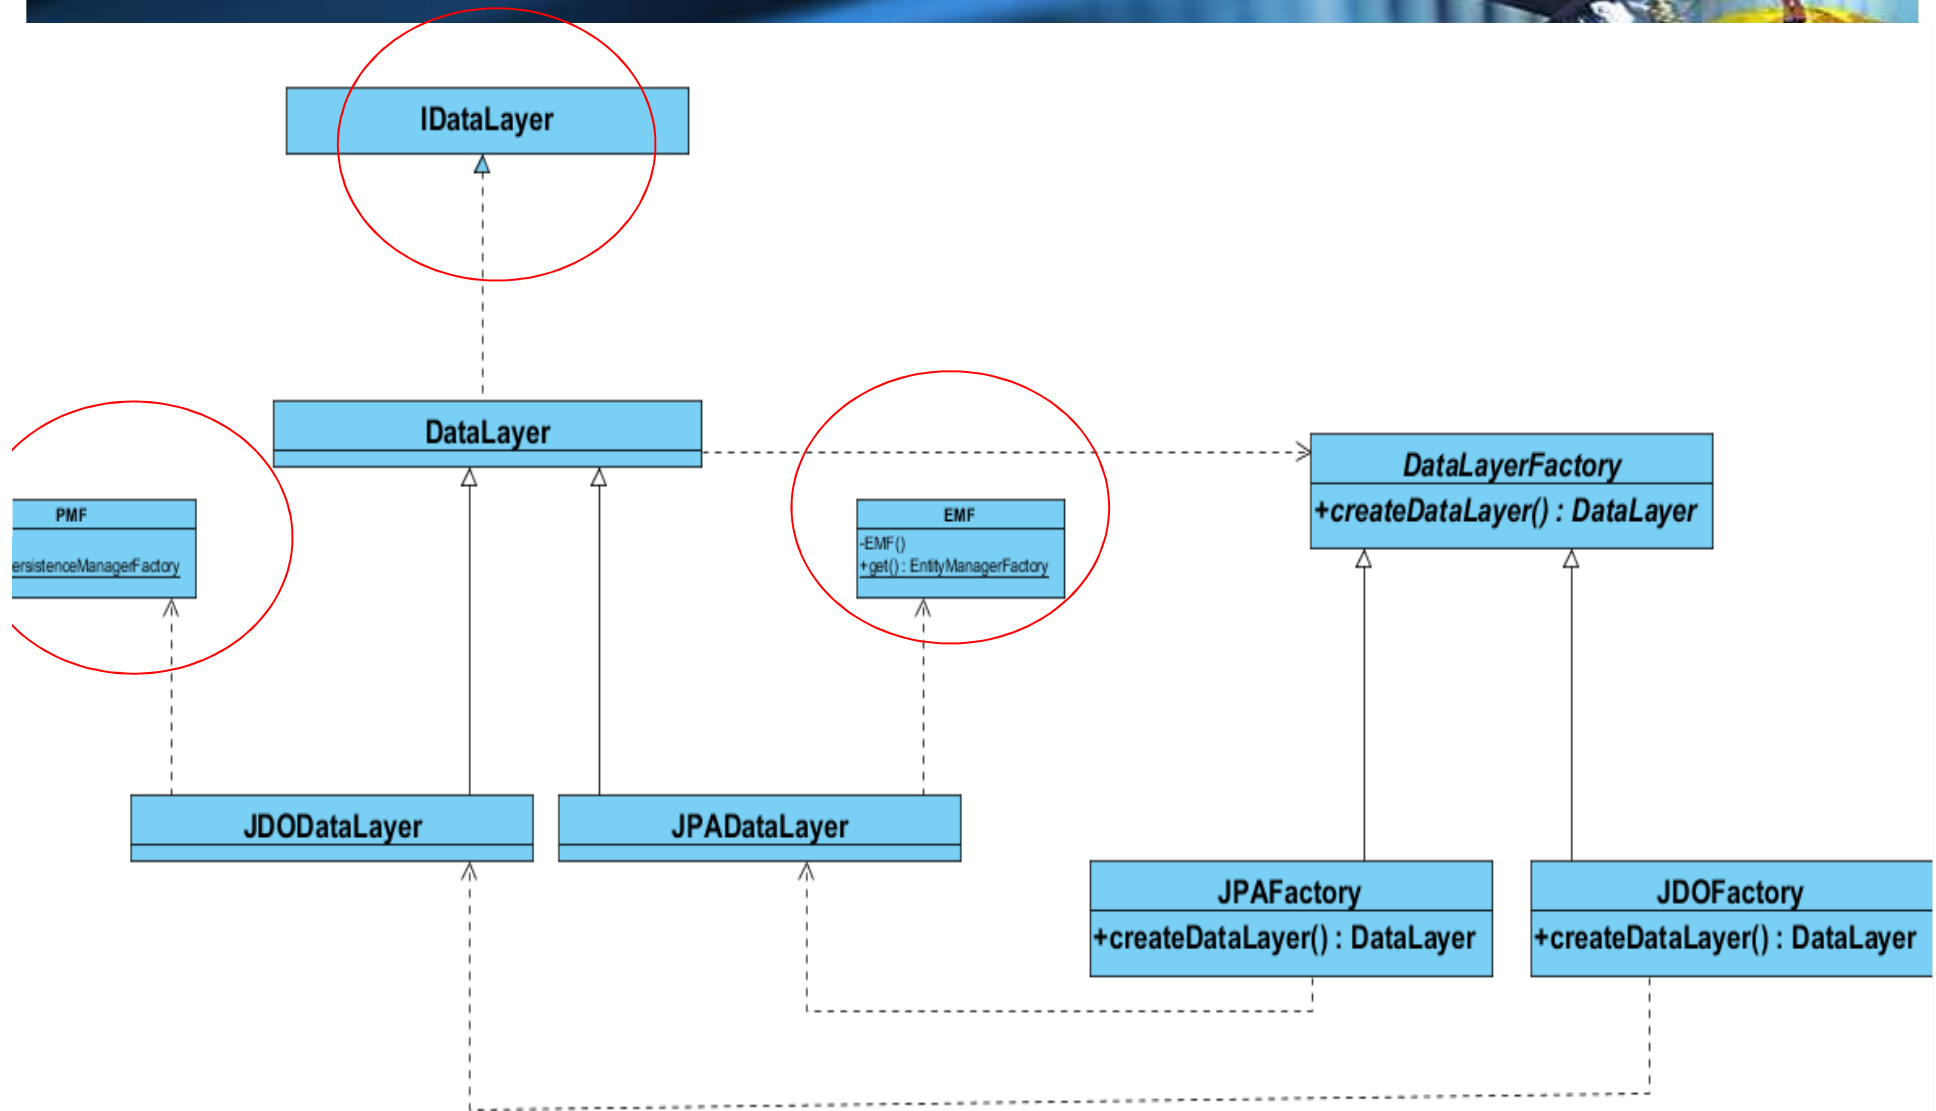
IDataLayer

DataLayer

PMF

ersistenceManagerFactory

EMF

-EMF()
+get() : EntityManagerFactory

DataLayerFactory

+createDataLayer() : DataLayer

JDODataLayer

JPADataLayer

JPAFactory

+createDataLayer() : DataLayer

JDOFactory

+createDataLayer() : DataLayer